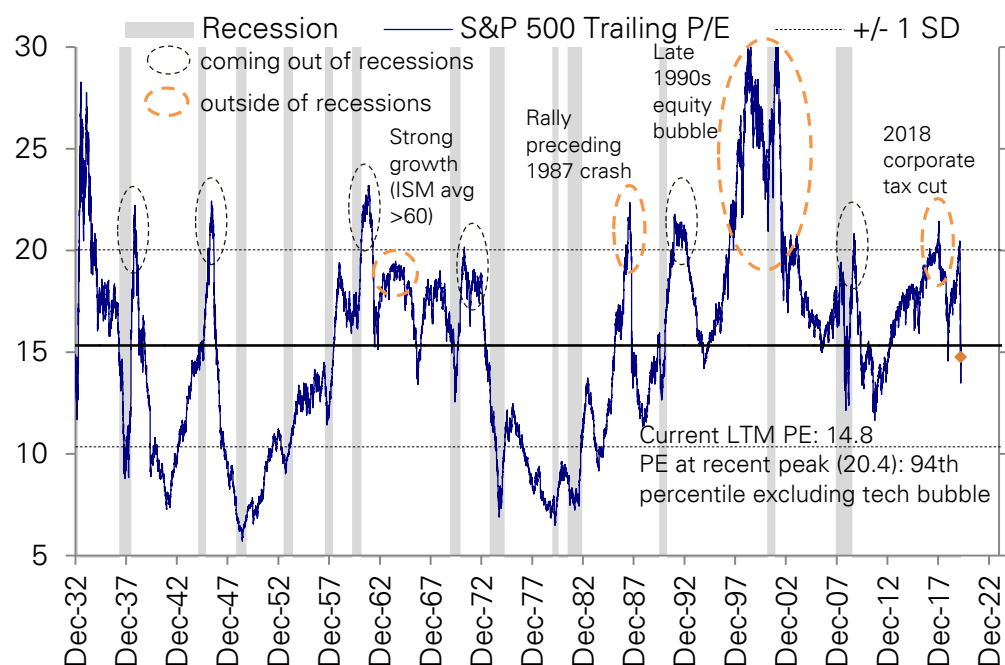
Recession
S&P 500 Trailing P/E
+/- 1 SD
coming out of recessions
outside of recessions
Strong growth (ISM avg >60)
Rally preceding 1987 crash
Late 1990s equity bubble
2018 corporate tax cut
Current LTM PE: 14.8
PE at recent peak (20.4): 94th percentile excluding tech bubble

30
25
20
15
10
5

Dec-32
Dec-37
Dec-42
Dec-47
Dec-52
Dec-57
Dec-62
Dec-67
Dec-72
Dec-77
Dec-82
Dec-87
Dec-92
Dec-97
Dec-02
Dec-07
Dec-12
Dec-17
Dec-22